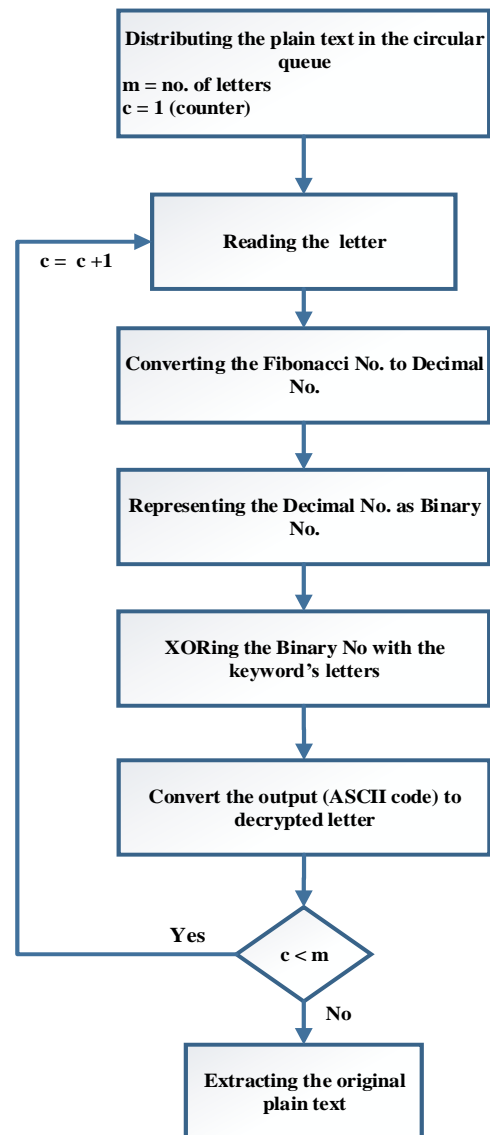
Distributing the plain text in the circular queue
m = no. of letters
c = 1 (counter)

Reading the letter

c = c +1

Converting the Fibonacci No. to Decimal No.

Representing the Decimal No. as Binary No.

XORing the Binary No with the keyword's letters

Convert the output (ASCII code) to decrypted letter

Yes

c < m

No

Extracting the original plain text